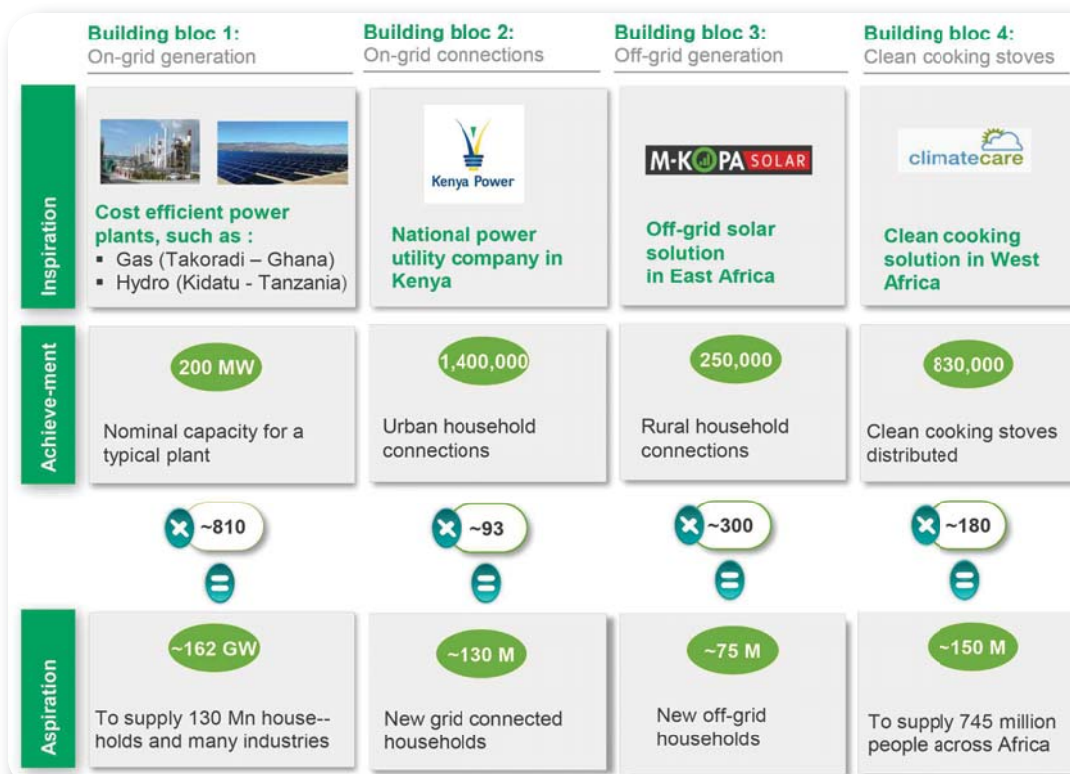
| | Building bloc 1: On-grid generation | Building bloc 2: On-grid connections | Building bloc 3: Off-grid generation | Building bloc 4: Clean cooking stoves |
|---|---|---|---|---|
| Inspiration | Cost efficient power plants, such as : ▪ Gas (Takoradi – Ghana) ▪ Hydro (Kidatu - Tanzania) | Kenya Power National power utility company in Kenya | M-KOPA SOLAR Off-grid solar solution in East Africa | climatecare Clean cooking solution in West Africa |
| Achieve-ment | 200 MW Nominal capacity for a typical plant | 1,400,000 Urban household connections | 250,000 Rural household connections | 830,000 Clean cooking stoves distributed |
| | ~810 | ~93 | ~300 | ~180 |
| Aspiration | ~162 GW To supply 130 Mn house--holds and many industries | ~130 M New grid connected households | ~75 M New off-grid households | ~150 M To supply 745 million people across Africa |